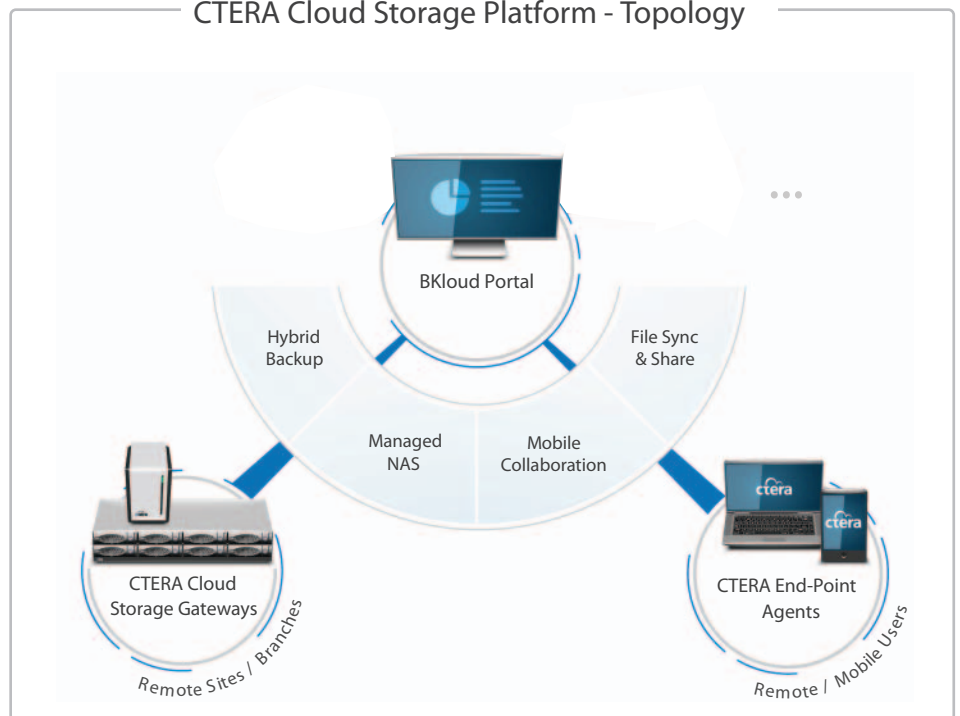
CTERA Cloud Storage Platform - Topology

BKloud Portal

Hybrid Backup

File Sync & Share

Managed NAS

Mobile Collaboration

CTERA Cloud Storage Gateways

Remote Sites / Branches

ctera

ctera

CTERA End-Point Agents

Remote / Mobile Users